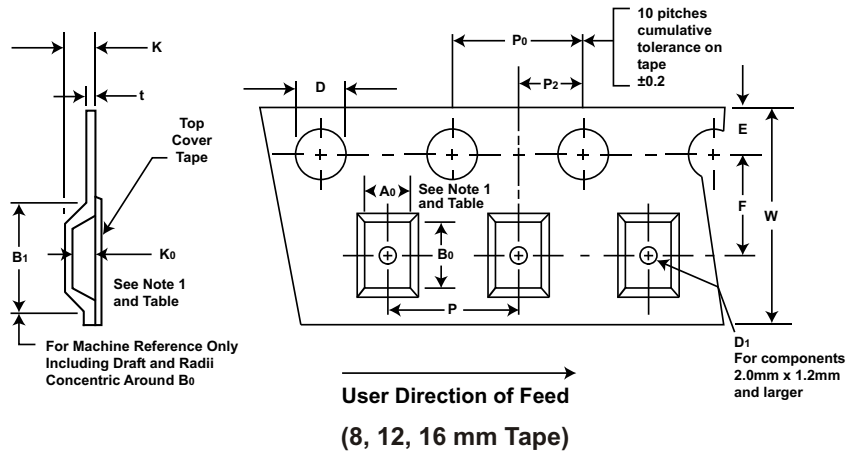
K

t

Top Cover Tape

$B_1$

$K_0$

See Note 1 and Table

For Machine Reference Only Including Draft and Radii Concentric Around $B_0$

$P_0$

10 pitches cumulative tolerance on tape ±0.2

D

$P_2$

E

$A_0$

See Note 1 and Table

F

W

$B_0$

P

$D_1$
For components 2.0mm x 1.2mm and larger

User Direction of Feed

(8, 12, 16 mm Tape)